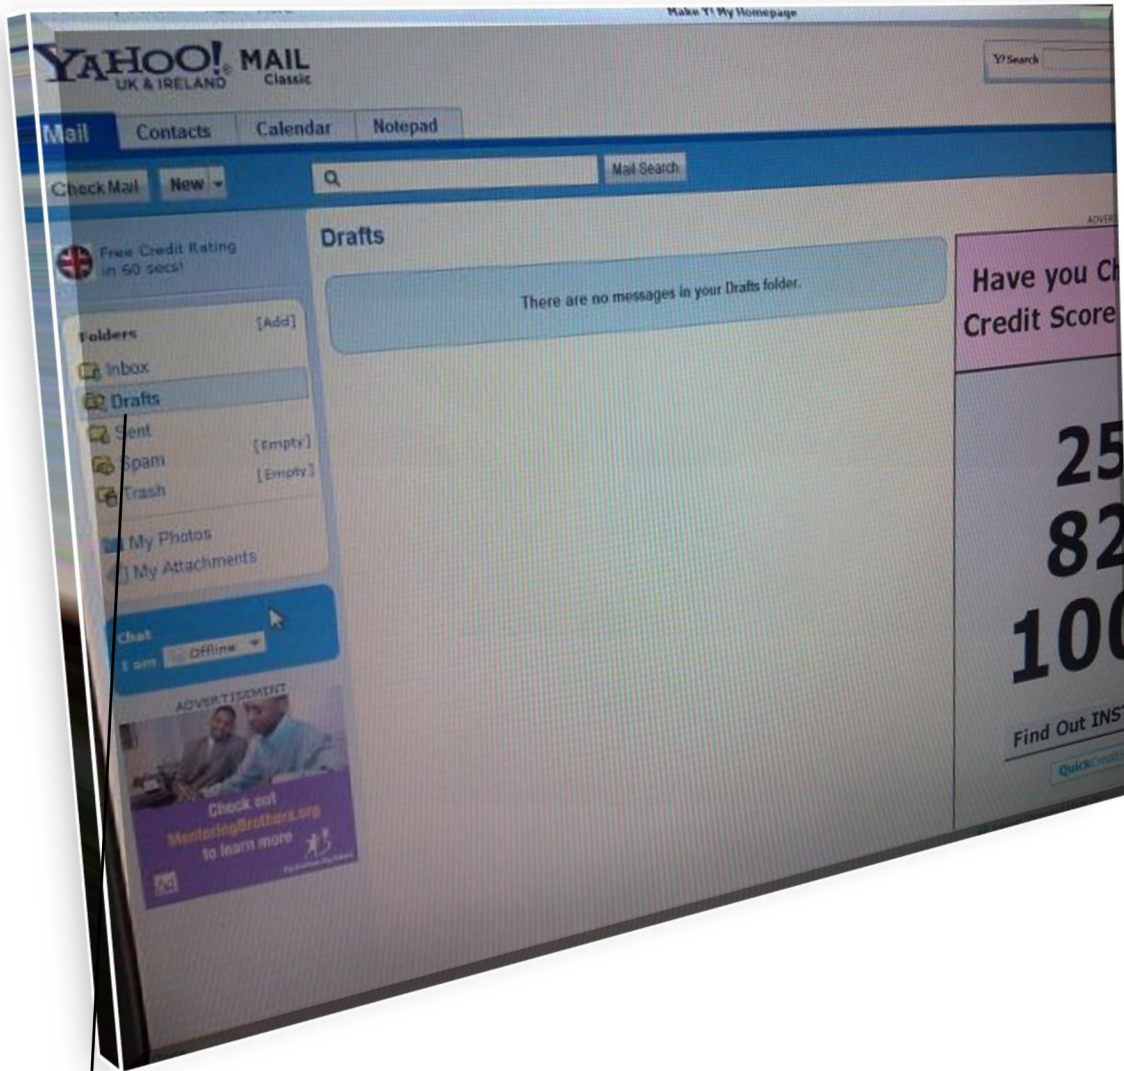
Make Y! My Homepage

YAHOO! MAIL Classic
UK & IRELAND

Y! Search

Mail | Contacts | Calendar | Notepad

Check Mail | New

Mail Search

Free Credit Rating in 60 secs!

Folders [Add]
Inbox
Drafts
Sent
Spam [Empty]
Trash [Empty]

My Photos
My Attachments

Chat
I am Offline

ADVERTISEMENT
Check out MentoringBrothers.org to learn more

Drafts

There are no messages in your Drafts folder.

ADVERT

Have you Ch
Credit Score

25
82
100

Find Out INST

Quick